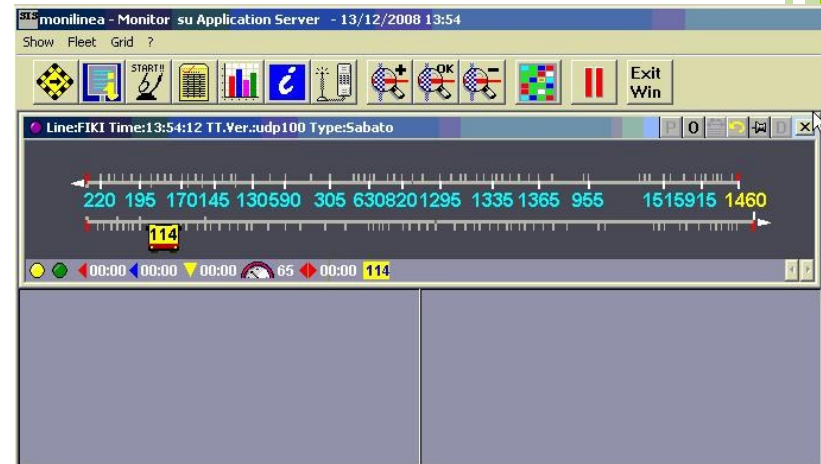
SIS monilinea - Monitor su Application Server - 13/12/2008 13:54

Show Fleet Grid ?

START!!

OK

Exit Win

Line:FIKI Time:13:54:12 TT.Ver.:udp100 Type:Sabato

P O D X

220 195 170145 130590 305 630820 1295 1335 1365 955 1515915 1460

114

00:00 00:00 00:00 65 00:00 114